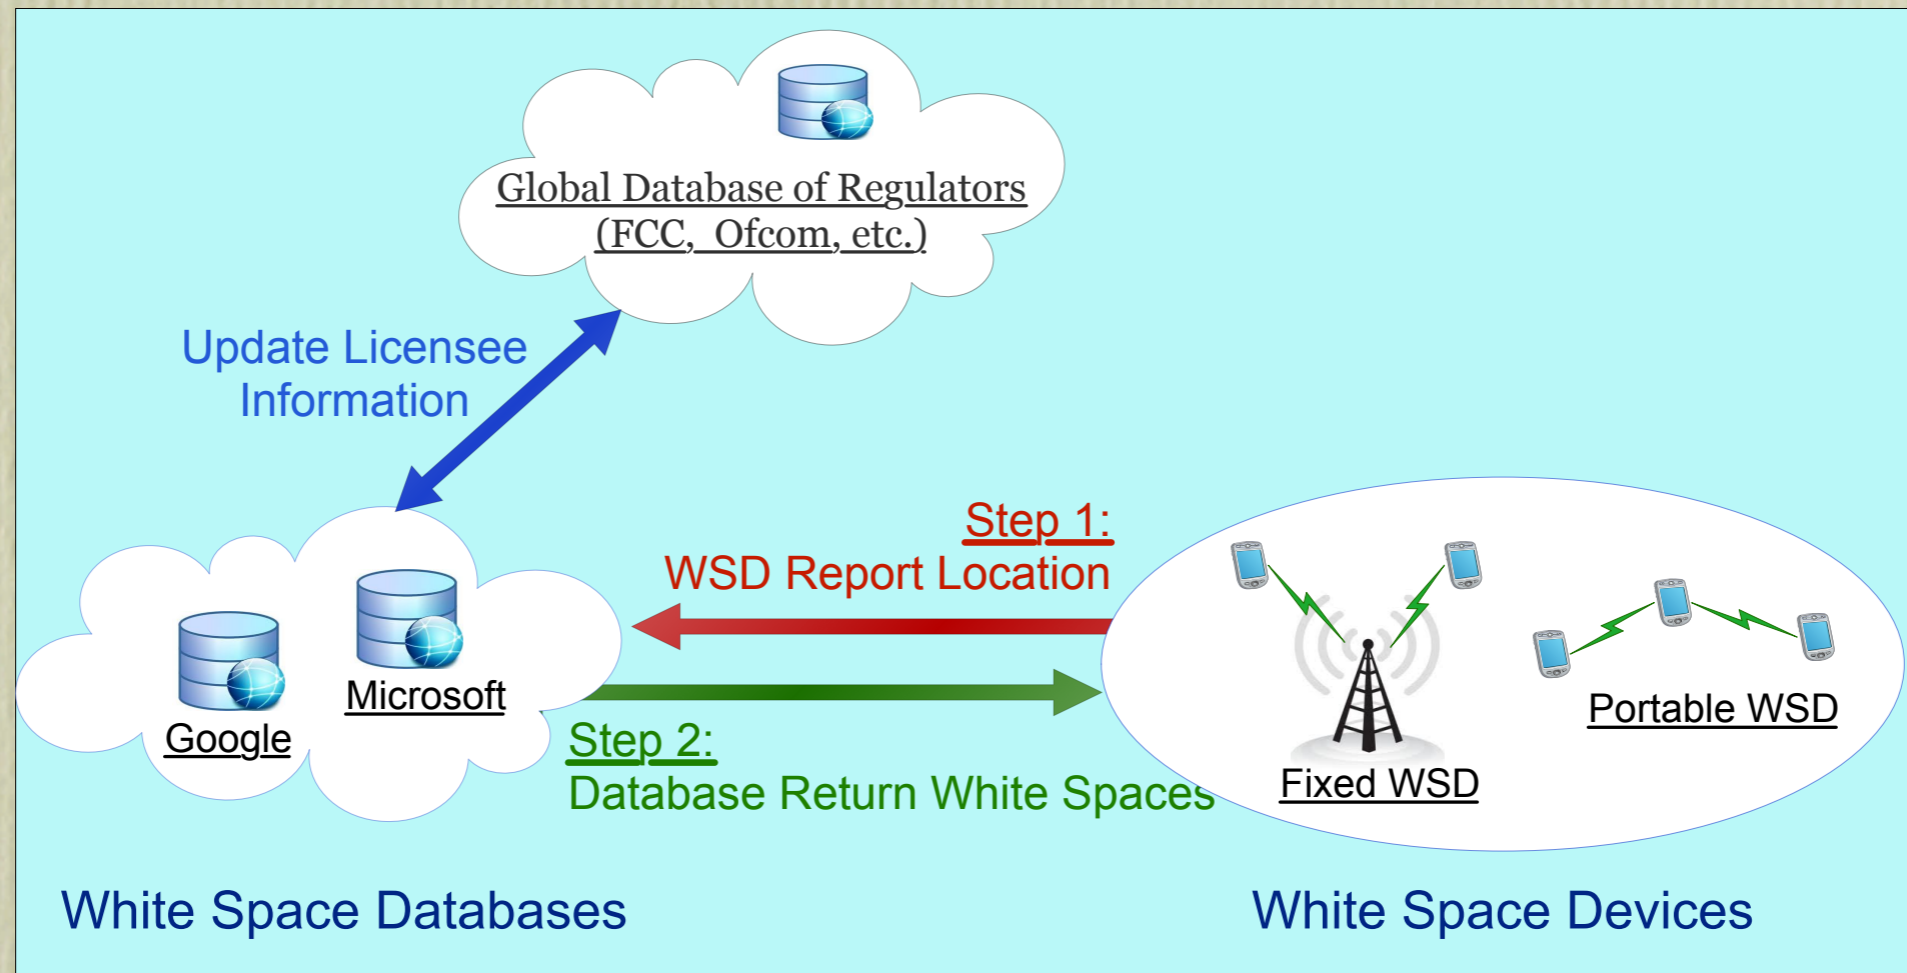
Global Database of Regulators
(FCC, Ofcom, etc.)

Update Licensee
Information

Step 1:
WSD Report Location

Microsoft

Google

Step 2:
Database Return White Spaces

Fixed WSD

Portable WSD

White Space Databases

White Space Devices